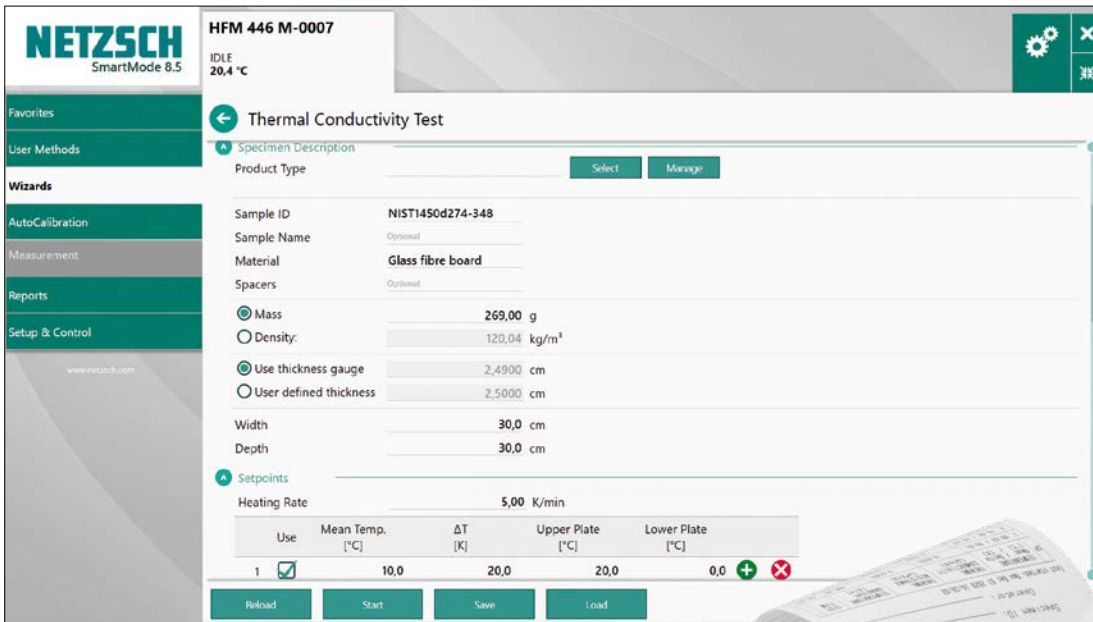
NETZSCH
SmartMode 8.5

HFM 446 M-0007
IDLE
20,4 °C

Favorites
User Methods
Wizards
AutoCalibration
Measurement
Reports
Setup & Control
www.netzsch.com

Thermal Conductivity Test

Specimen Description
Product Type Select Manage

Sample ID NIST1450d274-348
Sample Name Optional
Material Glass fibre board
Spacers Optional

Mass 269,00 g
Density: 120,04 kg/m³

Use thickness gauge 2,4900 cm
User defined thickness 2,5000 cm

Width 30,0 cm
Depth 30,0 cm

Setpoints
Heating Rate 5,00 K/min

| | Use | Mean Temp. [°C] | ΔT [K] | Upper Plate [°C] | Lower Plate [°C] |
|---|---|---|---|---|---|
| 1 | ☑ | 10,0 | 20,0 | 20,0 | 0,0 |

Reload Start Save Load